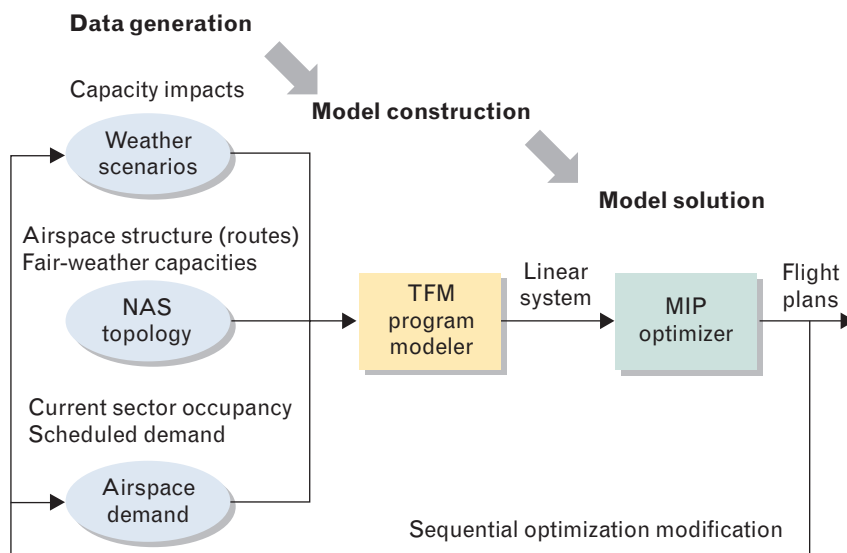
Data generation

Model construction

Model solution

Capacity impacts

Weather scenarios

Airspace structure (routes)
Fair-weather capacities

NAS topology

Current sector occupancy
Scheduled demand

Airspace demand

TFM program modeler

Linear system

MIP optimizer

Flight plans

Sequential optimization modification